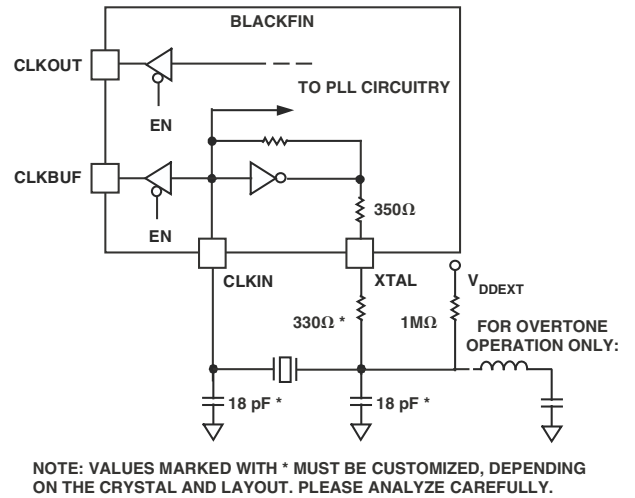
BLACKFIN

CLKOUT

TO PLL CIRCUITRY

EN

CLKBUF

350Ω

EN

CLKIN

XTAL

$V_{DDEXT}$

330Ω *

1MΩ

FOR OVERTONE OPERATION ONLY:

18 pF *

18 pF *

NOTE: VALUES MARKED WITH * MUST BE CUSTOMIZED, DEPENDING ON THE CRYSTAL AND LAYOUT. PLEASE ANALYZE CAREFULLY.